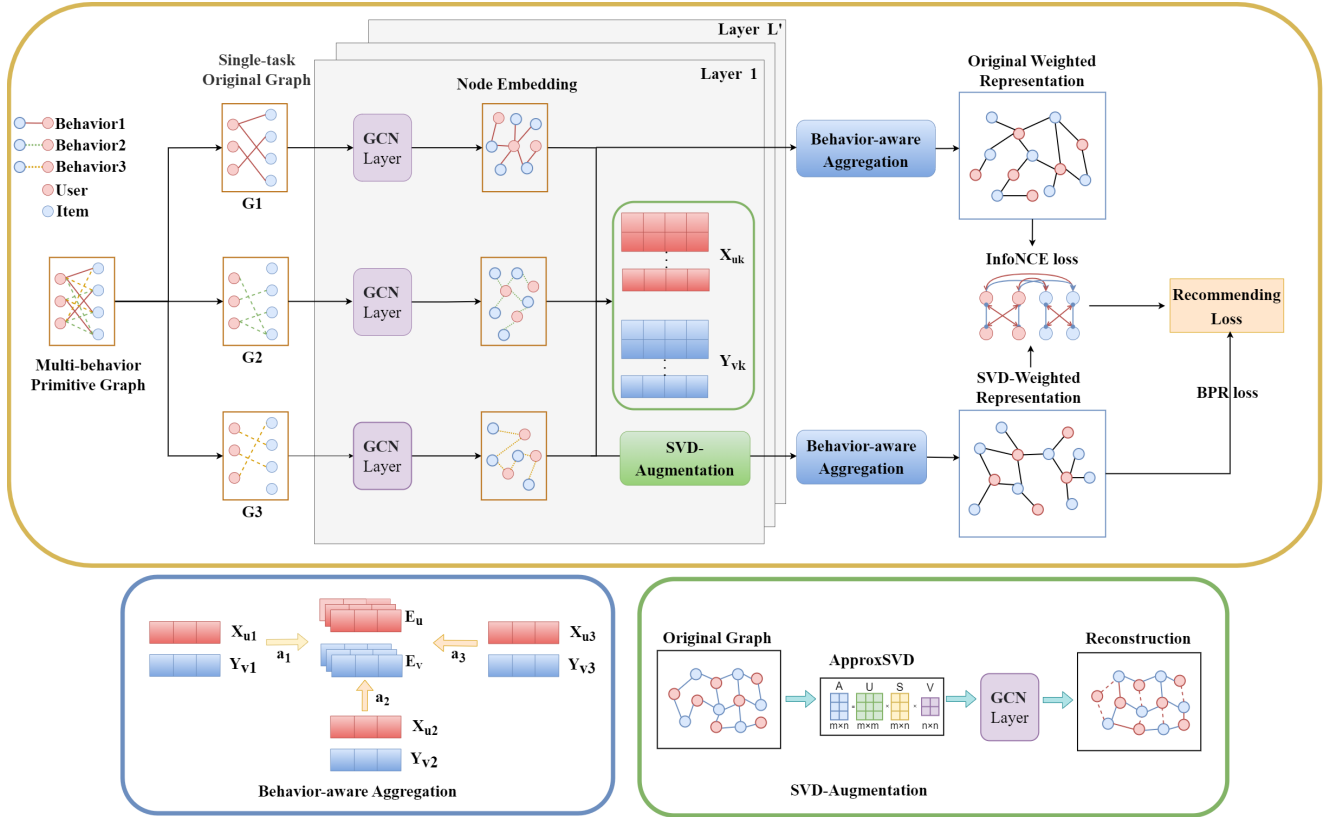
Layer L'

Layer 1

Single-task Original Graph

Node Embedding

Original Weighted Representation

Behavior1
Behavior2
Behavior3
User
Item

G1

GCN Layer

Behavior-aware Aggregation

$X_{uk}$

InfoNCE loss

Multi-behavior Primitive Graph

G2

GCN Layer

$Y_{vk}$

Recommending Loss

SVD-Weighted Representation

BPR loss

G3

GCN Layer

SVD-Augmentation

Behavior-aware Aggregation

$X_{u1}$
$Y_{v1}$
$a_1$
$E_u$
$E_v$
$a_3$
$X_{u3}$
$Y_{v3}$
$a_2$
$X_{u2}$
$Y_{v2}$

Behavior-aware Aggregation

Original Graph

ApproxSVD

A U S V
m×n m×m m×n n×n

GCN Layer

Reconstruction

SVD-Augmentation